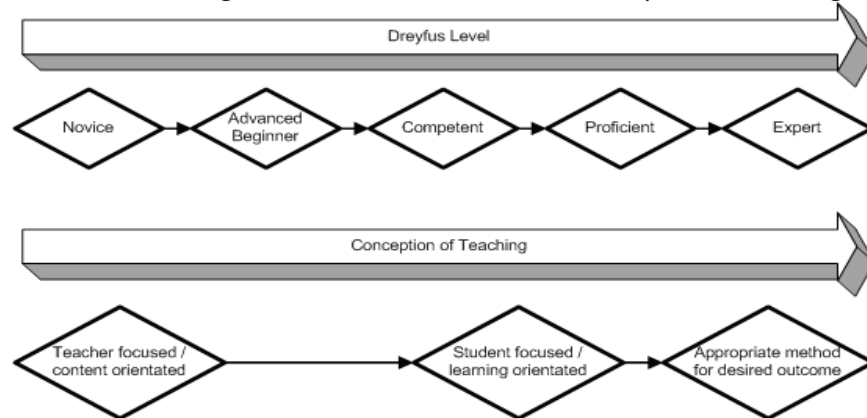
Dreyfus Level

Novice

Advanced Beginner

Competent

Proficient

Expert

Conception of Teaching

Teacher focused / content orientated

Student focused / learning orientated

Appropriate method for desired outcome